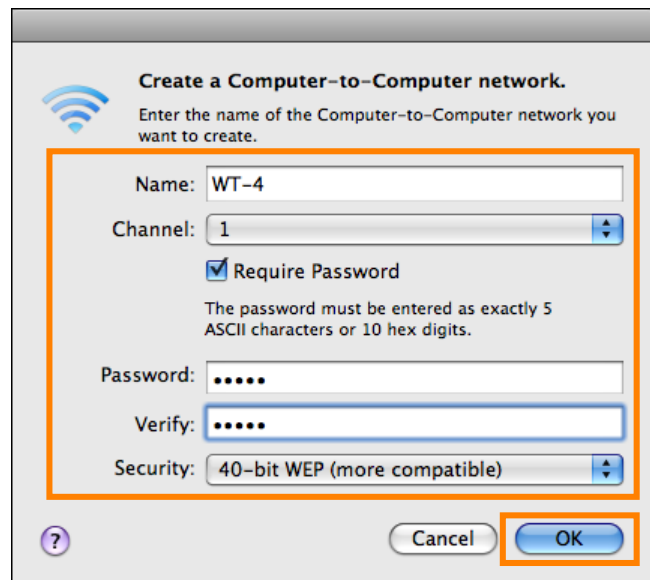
Create a Computer-to-Computer network.

Enter the name of the Computer-to-Computer network you want to create.

Name: WT-4

Channel: 1

Require Password

The password must be entered as exactly 5 ASCII characters or 10 hex digits.

Password: •••••

Verify: •••••

Security: 40-bit WEP (more compatible)

?

Cancel

OK